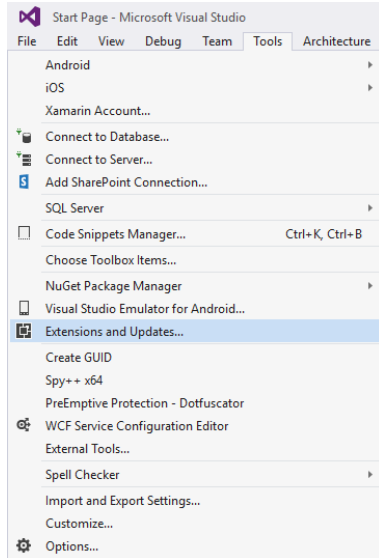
Start Page - Microsoft Visual Studio

File Edit View Debug Team Tools Architecture

Android
iOS
Xamarin Account...
Connect to Database...
Connect to Server...
Add SharePoint Connection...
SQL Server
Code Snippets Manager... Ctrl+K, Ctrl+B
Choose Toolbox Items...
NuGet Package Manager
Visual Studio Emulator for Android...
Extensions and Updates...
Create GUID
Spy++ x64
PreEmptive Protection - Dotfuscator
WCF Service Configuration Editor
External Tools...
Spell Checker
Import and Export Settings...
Customize...
Options...